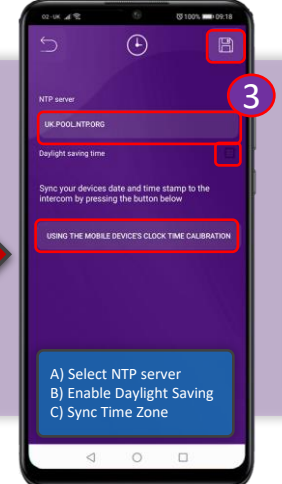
02-UK 100% 09:18

3

NTP server

UK.POOL.NTP.ORG

Daylight saving time

Sync your devices date and time stamp to the intercom by pressing the button below

USING THE MOBILE DEVICE'S CLOCK TIME CALIBRATION

A) Select NTP server
B) Enable Daylight Saving
C) Sync Time Zone